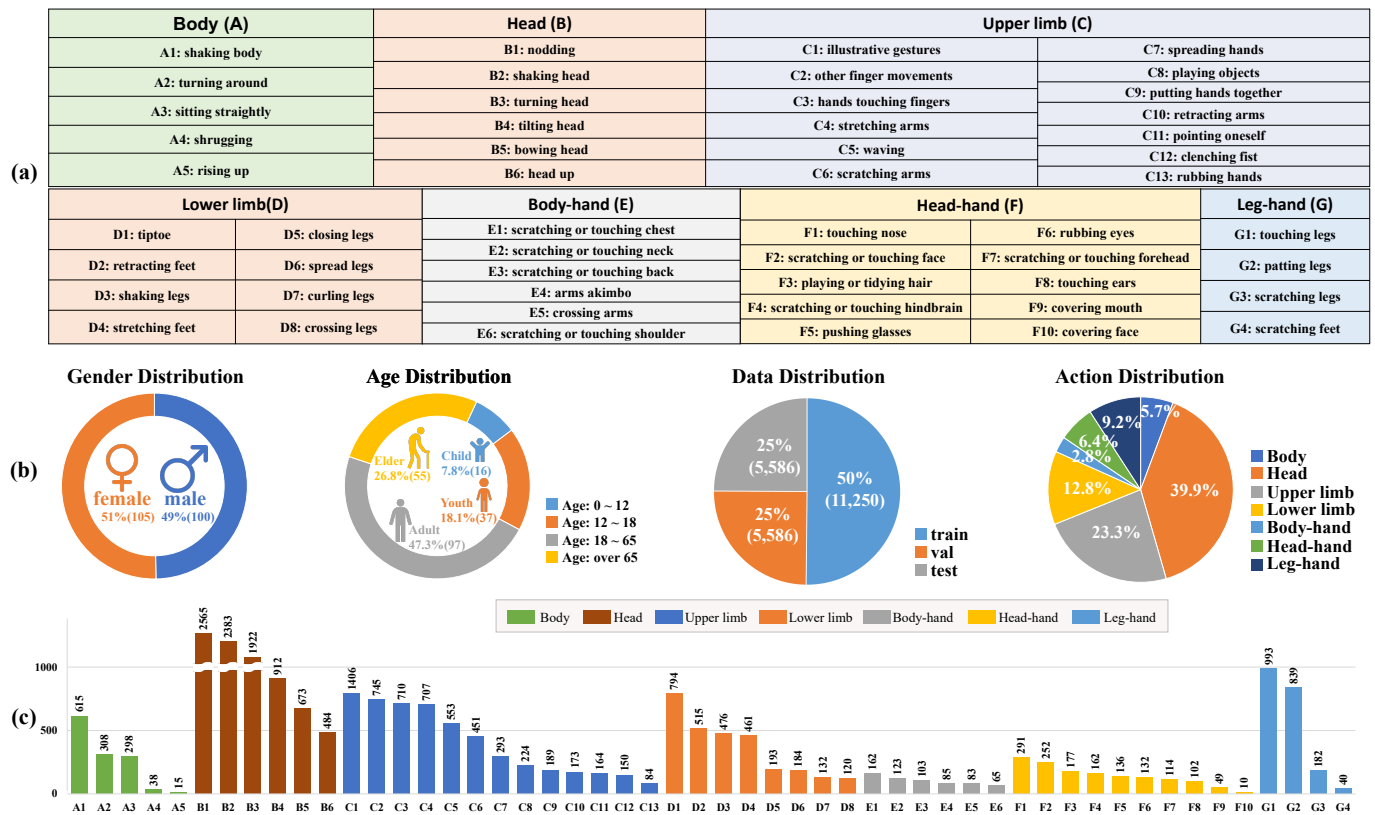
(a)

| Body (A) | Head (B) | Upper limb (C) | |
|---|---|---|---|
| A1: shaking body | B1: nodding | C1: illustrative gestures | C7: spreading hands |
| A2: turning around | B2: shaking head | C2: other finger movements | C8: playing objects |
| A3: sitting straightly | B3: turning head | C3: hands touching fingers | C9: putting hands together |
| A4: shrugging | B4: tilting head | C4: stretching arms | C10: retracting arms |
| A5: rising up | B5: bowing head | C5: waving | C11: pointing oneself |
| | B6: head up | C6: scratching arms | C12: clenching fist |
| | | | C13: rubbing hands |

| Lower limb(D) | | Body-hand (E) | Head-hand (F) | | Leg-hand (G) |
|---|---|---|---|---|---|
| D1: tiptoe | D5: closing legs | E1: scratching or touching chest | F1: touching nose | F6: rubbing eyes | G1: touching legs |
| D2: retracting feet | D6: spread legs | E2: scratching or touching neck | F2: scratching or touching face | F7: scratching or touching forehead | G2: patting legs |
| D3: shaking legs | D7: curling legs | E3: scratching or touching back | F3: playing or tidying hair | F8: touching ears | G3: scratching legs |
| D4: stretching feet | D8: crossing legs | E4: arms akimbo | F4: scratching or touching hindbrain | F9: covering mouth | G4: scratching feet |
| | | E5: crossing arms | F5: pushing glasses | F10: covering face | |
| | | E6: scratching or touching shoulder | | | |

(b)

Gender Distribution
female 51%(105)
male 49%(100)

Age Distribution
Elder 26.8%(55)
Child 7.8%(16)
Youth 18.1%(37)
Adult 47.3%(97)
Age: 0 ~ 12
Age: 12 ~ 18
Age: 18 ~ 65
Age: over 65

Data Distribution
50% (11,250)
25% (5,586)
25% (5,586)
train
val
test

Action Distribution
5.7%
39.9%
23.3%
12.8%
2.8%
6.4%
9.2%
Body
Head
Upper limb
Lower limb
Body-hand
Head-hand
Leg-hand

(c)
Body Head Upper limb Lower limb Body-hand Head-hand Leg-hand

1000
500
0

| A1 | A2 | A3 | A4 | A5 | B1 | B2 | B3 | B4 | B5 | B6 | C1 | C2 | C3 | C4 | C5 | C6 | C7 | C8 | C9 | C10 | C11 | C12 | C13 | D1 | D2 | D3 | D4 | D5 | D6 | D7 | D8 | E1 | E2 | E3 | E4 | E5 | E6 | F1 | F2 | F3 | F4 | F5 | F6 | F7 | F8 | F9 | F10 | G1 | G2 | G3 | G4 |
|---|---|---|---|---|---|---|---|---|---|---|---|---|---|---|---|---|---|---|---|---|---|---|---|---|---|---|---|---|---|---|---|---|---|---|---|---|---|---|---|---|---|---|---|---|---|---|---|---|---|---|---|
| 615 | 308 | 298 | 38 | 15 | 2565 | 2383 | 1922 | 912 | 673 | 484 | 1406 | 745 | 710 | 707 | 553 | 451 | 293 | 224 | 189 | 173 | 164 | 150 | 84 | 794 | 515 | 476 | 461 | 193 | 184 | 132 | 120 | 162 | 123 | 103 | 85 | 83 | 65 | 291 | 252 | 177 | 162 | 136 | 132 | 114 | 102 | 49 | 10 | 993 | 839 | 182 | 40 |